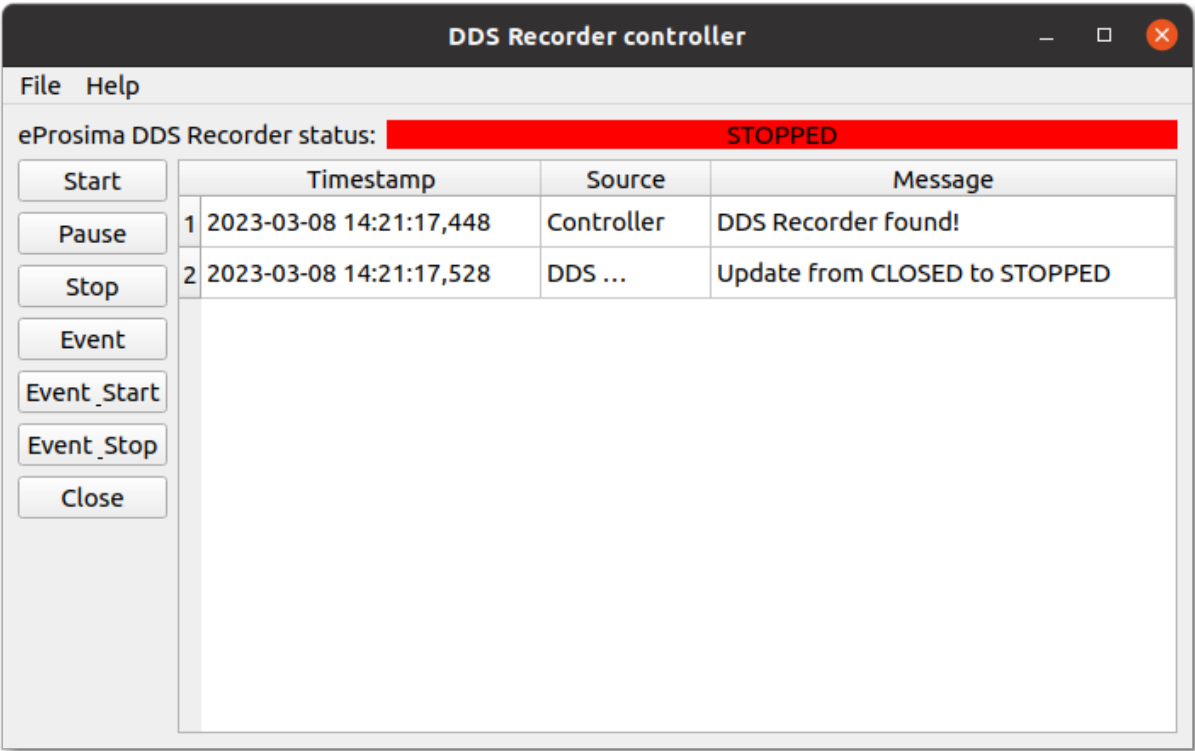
DDS Recorder controller

File Help

eProsima DDS Recorder status: STOPPED

Start
Pause
Stop
Event
Event_Start
Event_Stop
Close

| | Timestamp | Source | Message |
|---|---|---|---|
| 1 | 2023-03-08 14:21:17,448 | Controller | DDS Recorder found! |
| 2 | 2023-03-08 14:21:17,528 | DDS ... | Update from CLOSED to STOPPED |